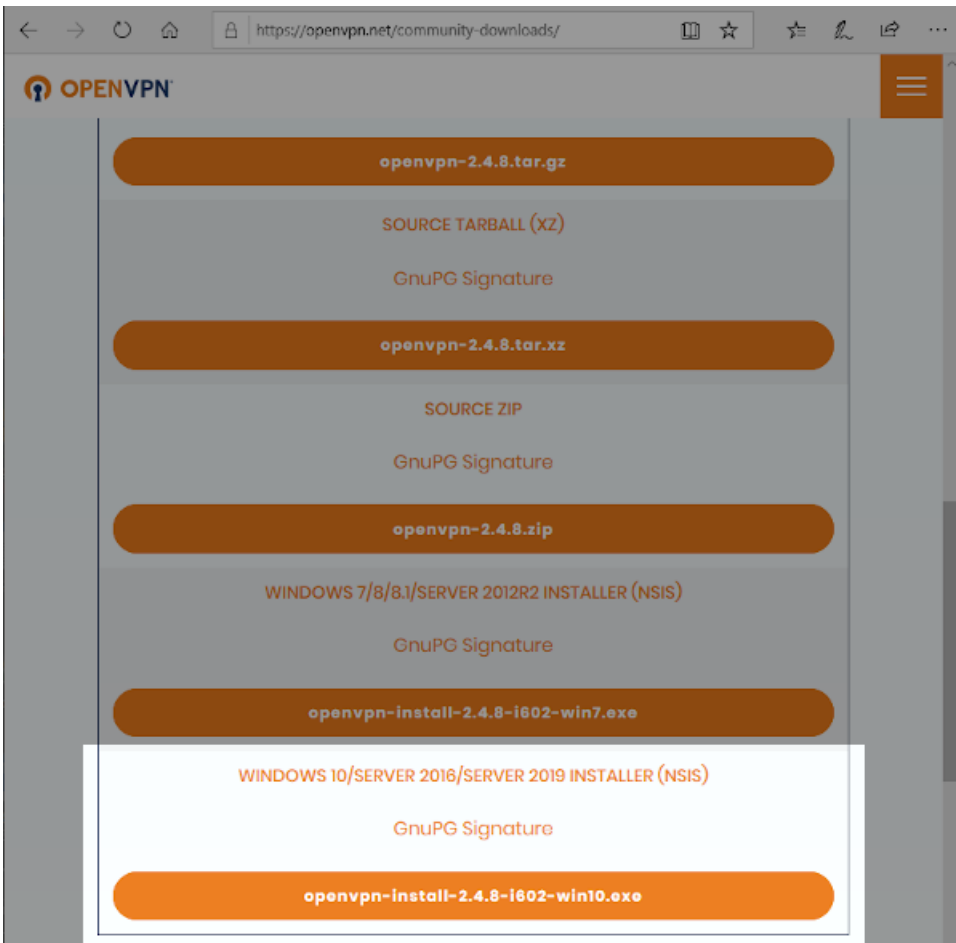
https://openvpn.net/community-downloads/

OPENVPN

openvpn-2.4.8.tar.gz

SOURCE TARBALL (XZ)

GnuPG Signature

openvpn-2.4.8.tar.xz

SOURCE ZIP

GnuPG Signature

openvpn-2.4.8.zip

WINDOWS 7/8/8.1/SERVER 2012R2 INSTALLER (NSIS)

GnuPG Signature

openvpn-install-2.4.8-I602-win7.exe

WINDOWS 10/SERVER 2016/SERVER 2019 INSTALLER (NSIS)

GnuPG Signature

openvpn-install-2.4.8-I602-win10.exe